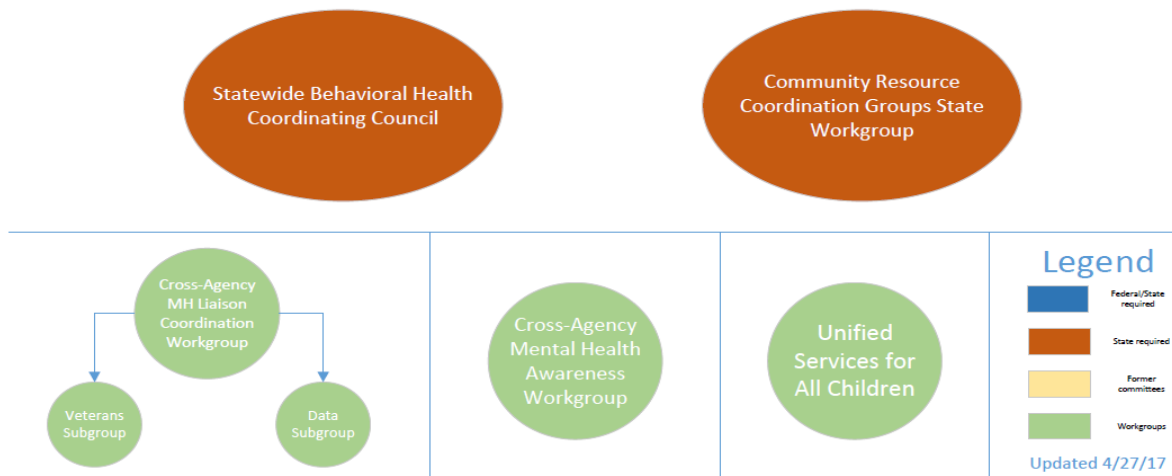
Statewide Behavioral Health Coordinating Council

Community Resource Coordination Groups State Workgroup

Cross-Agency MH Liaison Coordination Workgroup

Veterans Subgroup

Data Subgroup

Cross-Agency Mental Health Awareness Workgroup

Unified Services for All Children

Legend

Federal/State required

State required

Former committees

Workgroups

Updated 4/27/17